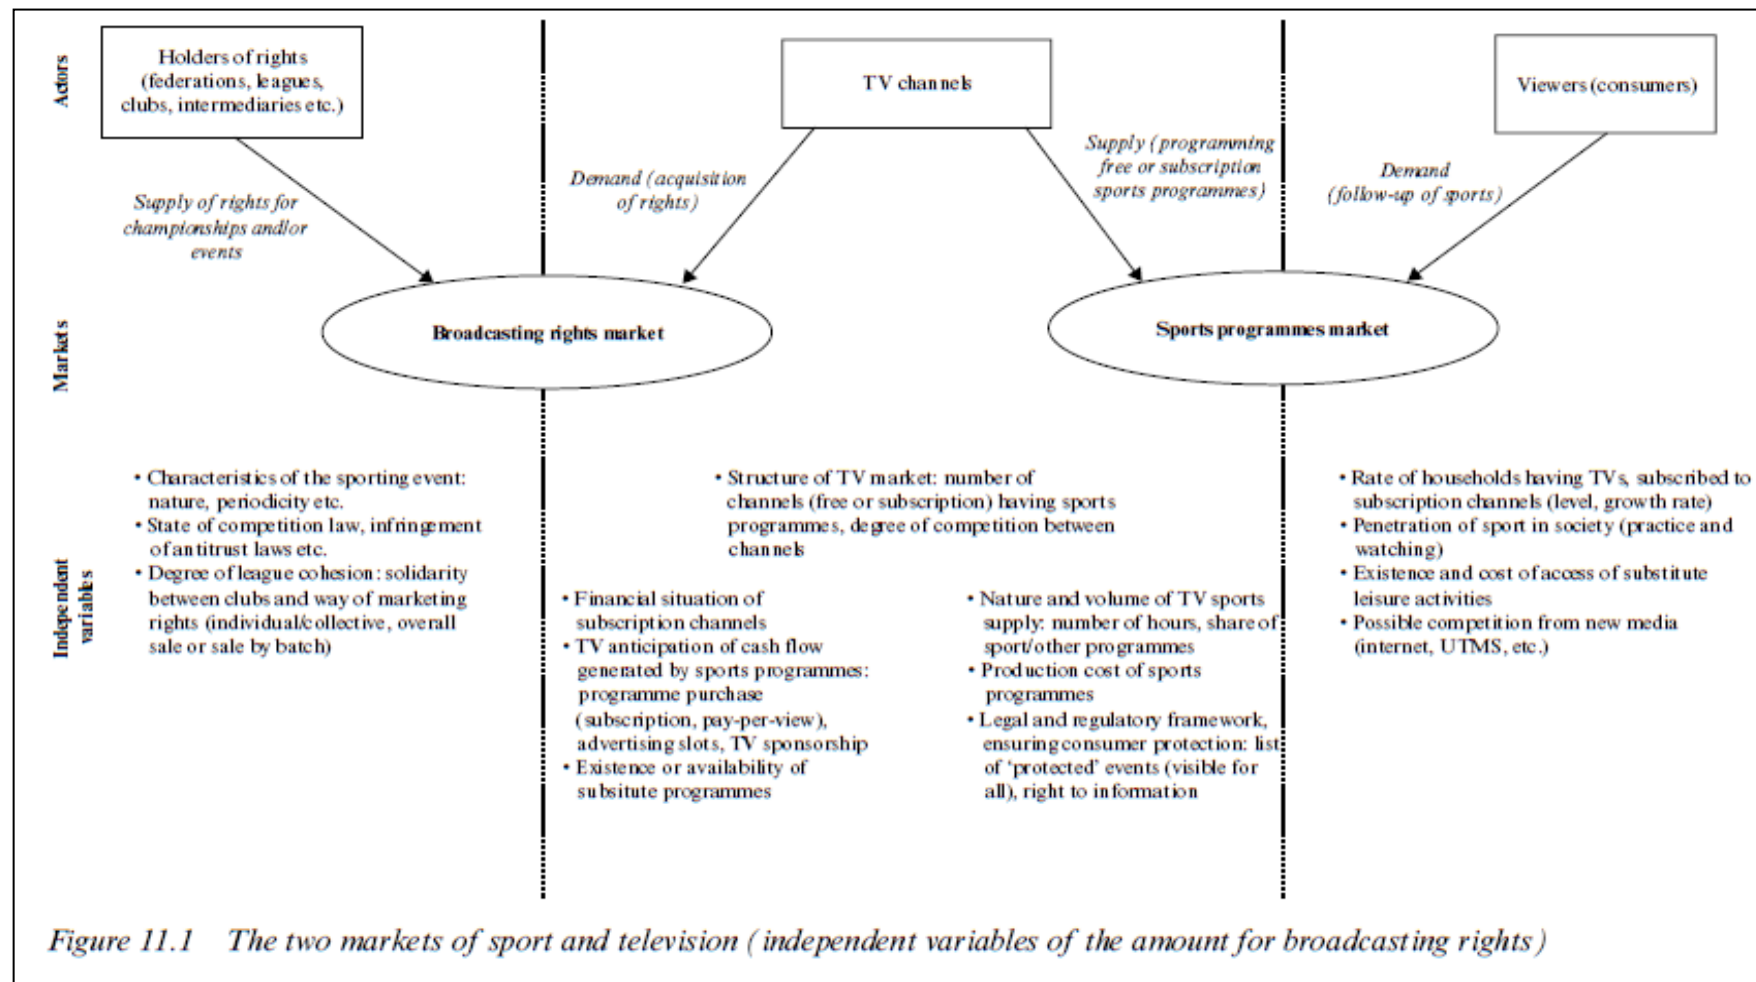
Actors

Holders of rights (federations, leagues, clubs, intermediaries etc.)

TV channels

Viewers (consumers)

Supply of rights for championships and/or events

Demand (acquisition of rights)

Supply (programming free or subscription sports programmes)

Demand (follow-up of sports)

Markets

Broadcasting rights market

Sports programmes market

Independent variables

• Characteristics of the sporting event: nature, periodicity etc.
• State of competition law, infringement of antitrust laws etc.
• Degree of league cohesion: solidarity between clubs and way of marketing rights (individual/collective, overall sale or sale by batch)

• Structure of TV market: number of channels (free or subscription) having sports programmes, degree of competition between channels

• Financial situation of subscription channels
• TV anticipation of cash flow generated by sports programmes: programme purchase (subscription, pay-per-view), advertising slots, TV sponsorship
• Existence or availability of subsitute programmes

• Nature and volume of TV sports supply: number of hours, share of sport/other programmes
• Production cost of sports programmes
• Legal and regulatory framework, ensuring consumer protection: list of 'protected' events (visible for all), right to information

• Rate of households having TVs, subscribed to subscription channels (level, growth rate)
• Penetration of sport in society (practice and watching)
• Existence and cost of access of substitute leisure activities
• Possible competition from new media (internet, UTMS, etc.)

Figure 11.1 The two markets of sport and television (independent variables of the amount for broadcasting rights)